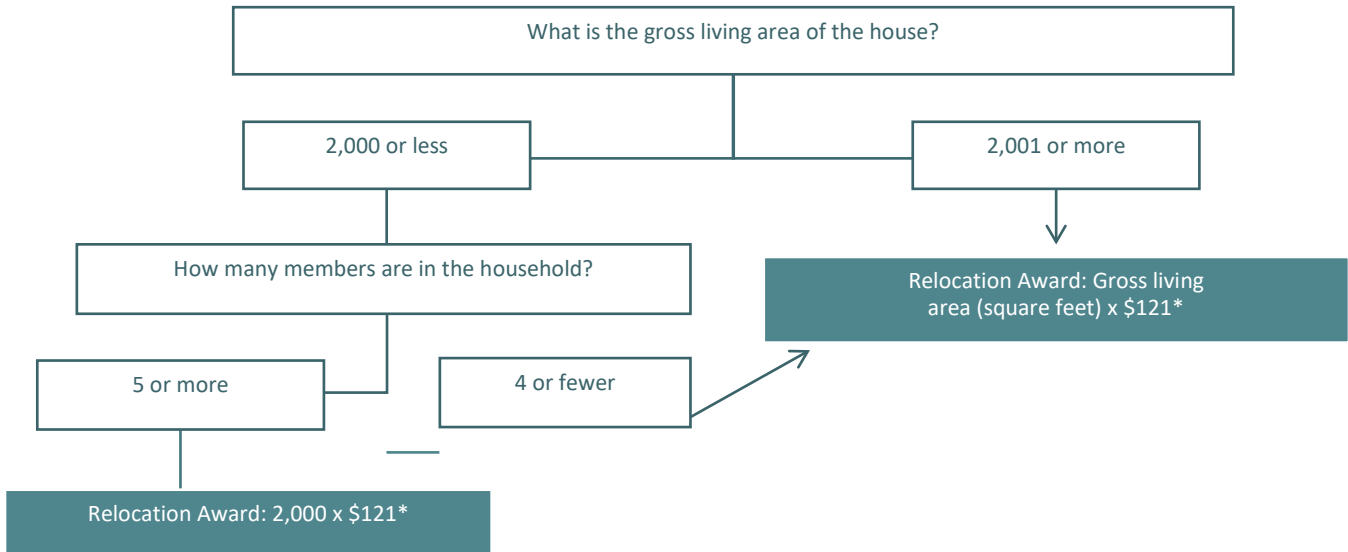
What is the gross living area of the house?

2,000 or less

2,001 or more

How many members are in the household?

Relocation Award: Gross living area (square feet) x $121*

5 or more

4 or fewer

Relocation Award: 2,000 x $121*